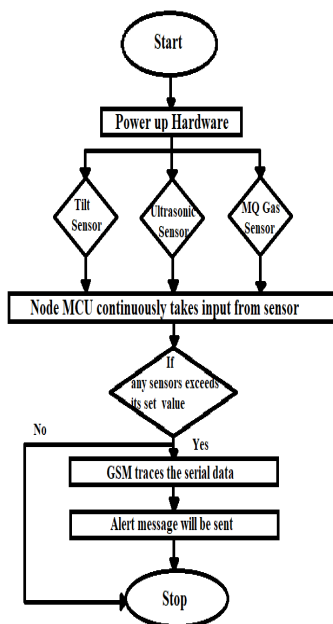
Start

Power up Hardware

Tilt Sensor

Ultrasonic Sensor

MQ Gas Sensor

Node MCU continuously takes input from sensor

If any sensors exceeds its set value

No

Yes

GSM traces the serial data

Alert message will be sent

Stop